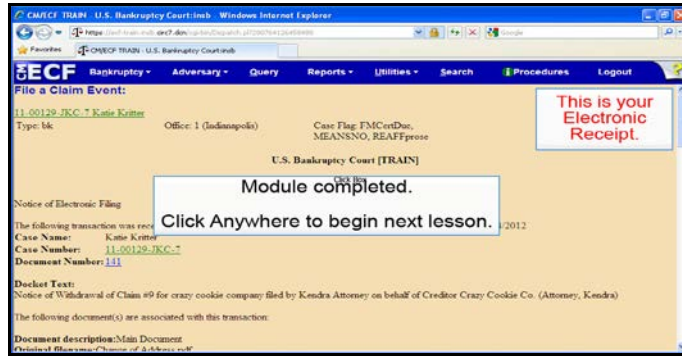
CM/ECF TRAIN - U.S. Bankruptcy Court:insb - Windows Internet Explorer

https://ecf-train.insb.uscourts.gov/cgi-bin/Dispatch.pl?200764126459900

Google

Favorites

CM/ECF TRAIN - U.S. Bankruptcy Court:insb

ECF Bankruptcy Adversary Query Reports Utilities Search Procedures Logout

File a Claim Event:

This is your Electronic Receipt.

11-00129-JKC-7 Katie Kritter

Type: bk

Office: 1 (Indianapolis)

Case Flag: FMCertDue, MEANSNO, REAFFprose

U.S. Bankruptcy Court [TRAIN]

Module completed.

Click Box

Click Anywhere to begin next lesson.

Notice of Electronic Filing

The following transaction was rece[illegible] /2012

Case Name: Katie Kritter

Case Number: 11-00129-JKC-7

Document Number: 141

Docket Text:

Notice of Withdrawal of Claim #9 for crazy cookie company filed by Kendra Attorney on behalf of Creditor Crazy Cookie Co. (Attorney, Kendra)

The following document(s) are associated with this transaction:

Document description: Main Document

Original filename: Change of Address.pdf